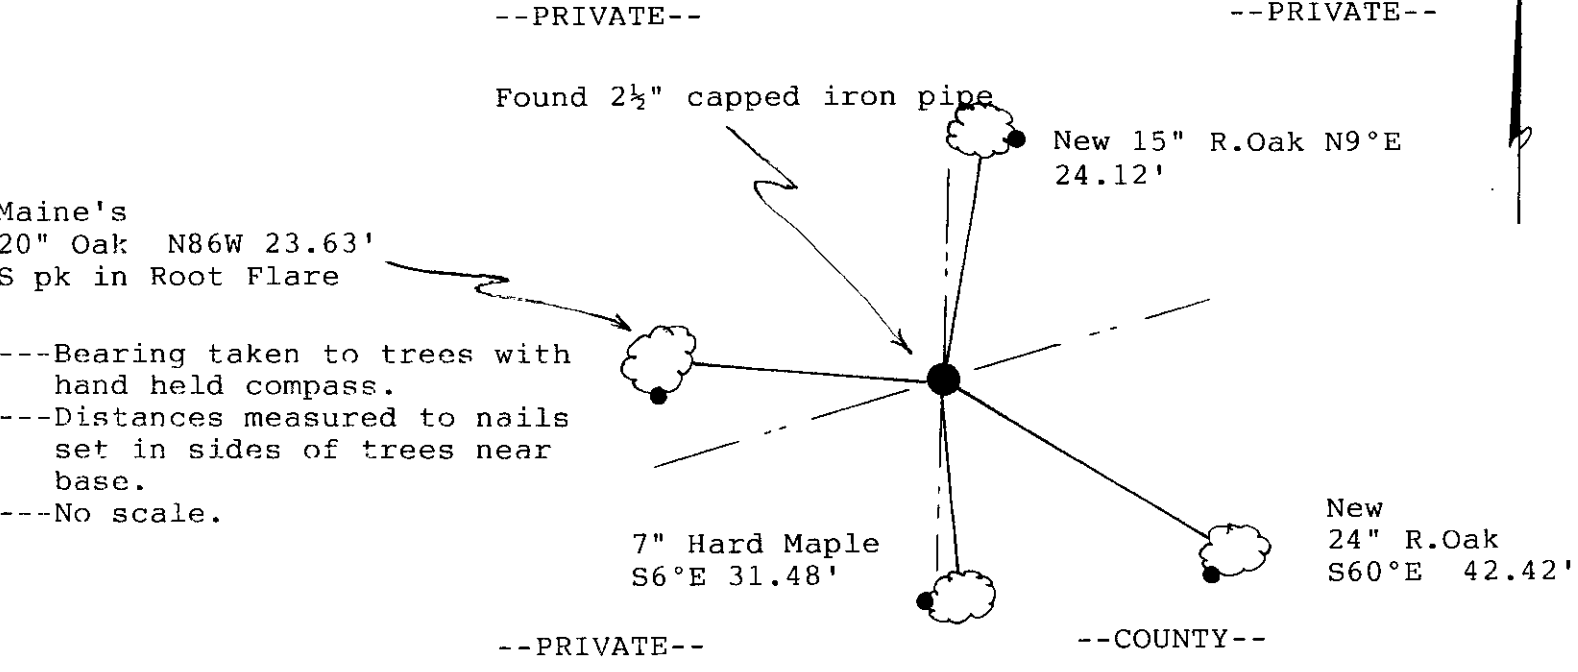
--PRIVATE--

--PRIVATE--

Found $2\frac{1}{2}$" capped iron pipe

New 15" R.Oak N9°E 24.12'

Maine's
20" Oak N86W 23.63'
S pk in Root Flare

---Bearing taken to trees with hand held compass.
---Distances measured to nails set in sides of trees near base.
---No scale.

7" Hard Maple
S6°E 31.48'

New
24" R.Oak
S60°E 42.42'

--PRIVATE--

--COUNTY--